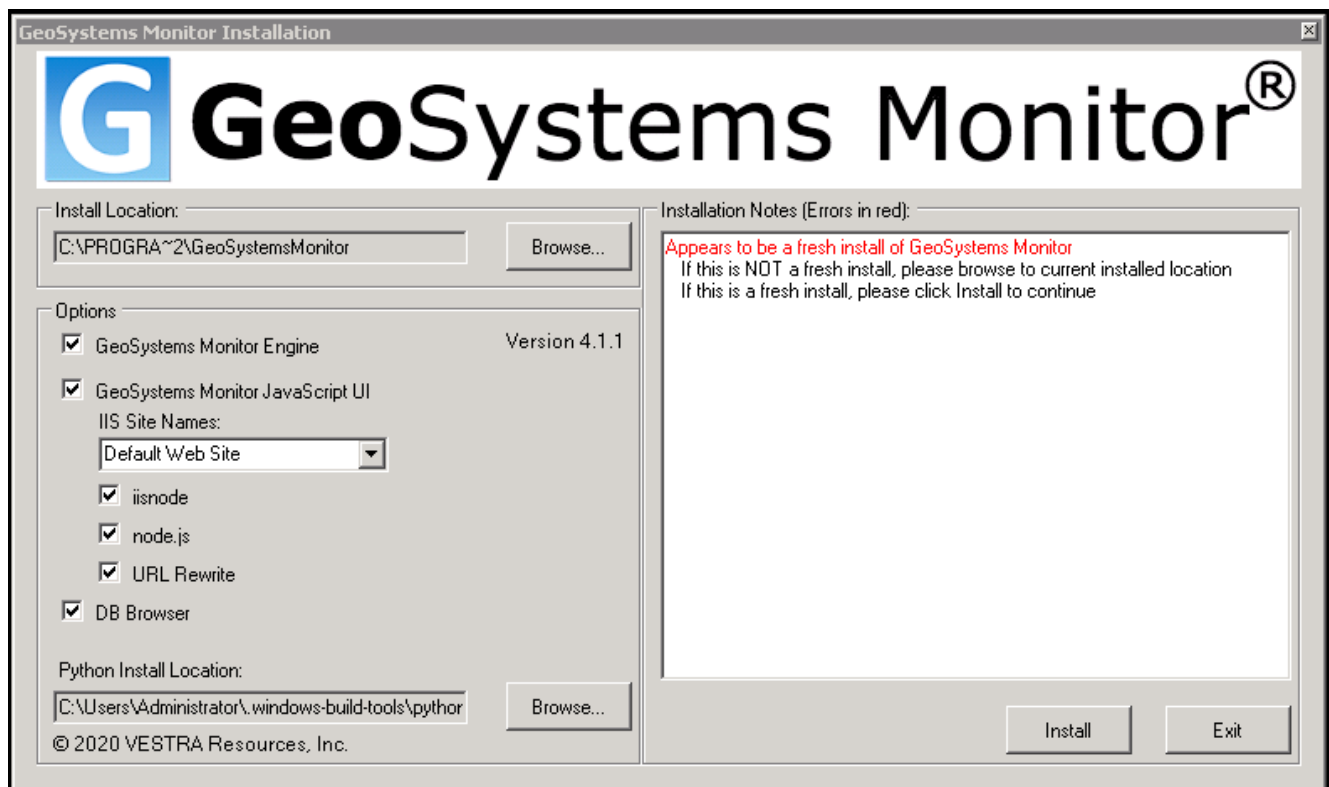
GeoSystems Monitor Installation

G GeoSystems Monitor®

Install Location:
C:\PROGRA~2\GeoSystemsMonitor
Browse...

Options
GeoSystems Monitor Engine
Version 4.1.1
GeoSystems Monitor JavaScript UI
IIS Site Names:
Default Web Site
iisnode
node.js
URL Rewrite
DB Browser

Python Install Location:
C:\Users\Administrator\.windows-build-tools\pythor
Browse...
© 2020 VESTRA Resources, Inc.

Installation Notes (Errors in red):
Appears to be a fresh install of GeoSystems Monitor
If this is NOT a fresh install, please browse to current installed location
If this is a fresh install, please click Install to continue

Install
Exit